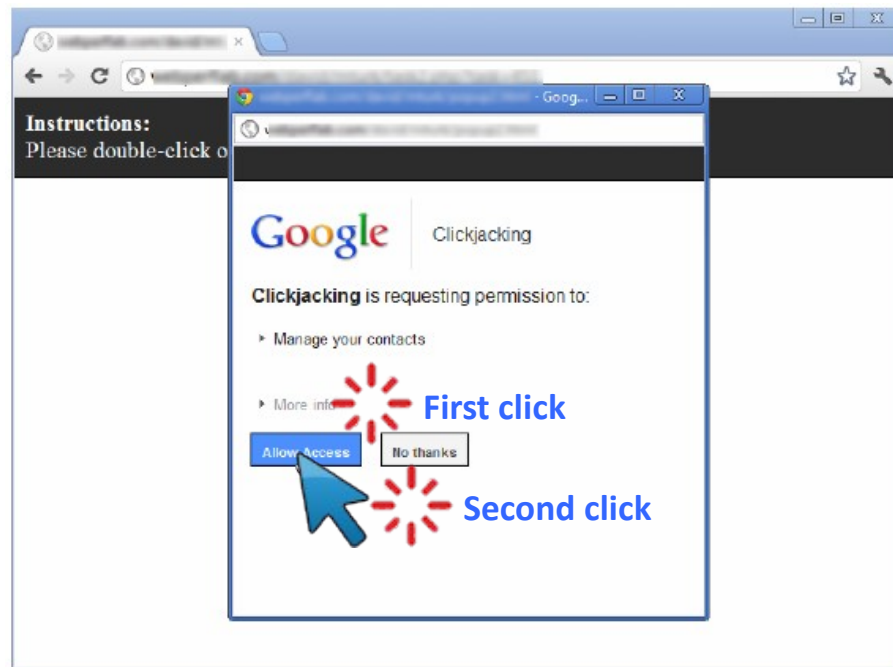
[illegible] ×

← → C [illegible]

Instructions:
Please double-click o

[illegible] - Goog...

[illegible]

Google

Clickjacking

Clickjacking is requesting permission to:

‣ Manage your contacts

‣ More info

First click

Allow Access

No thanks

Second click